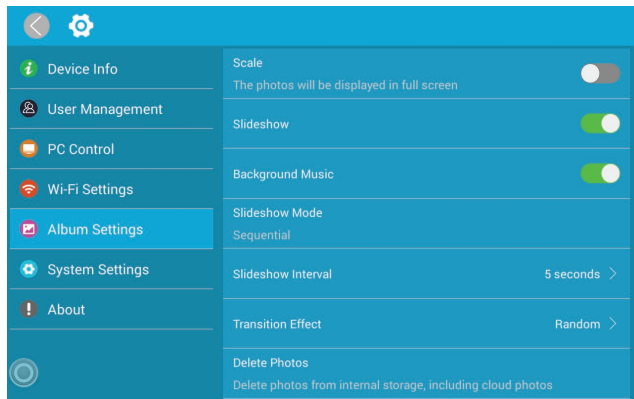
Device Info
User Management
PC Control
Wi-Fi Settings
Album Settings
System Settings
About

Scale
The photos will be displayed in full screen

Slideshow

Background Music

Slideshow Mode
Sequential

Slideshow Interval 5 seconds >

Transition Effect Random >

Delete Photos
Delete photos from internal storage, including cloud photos